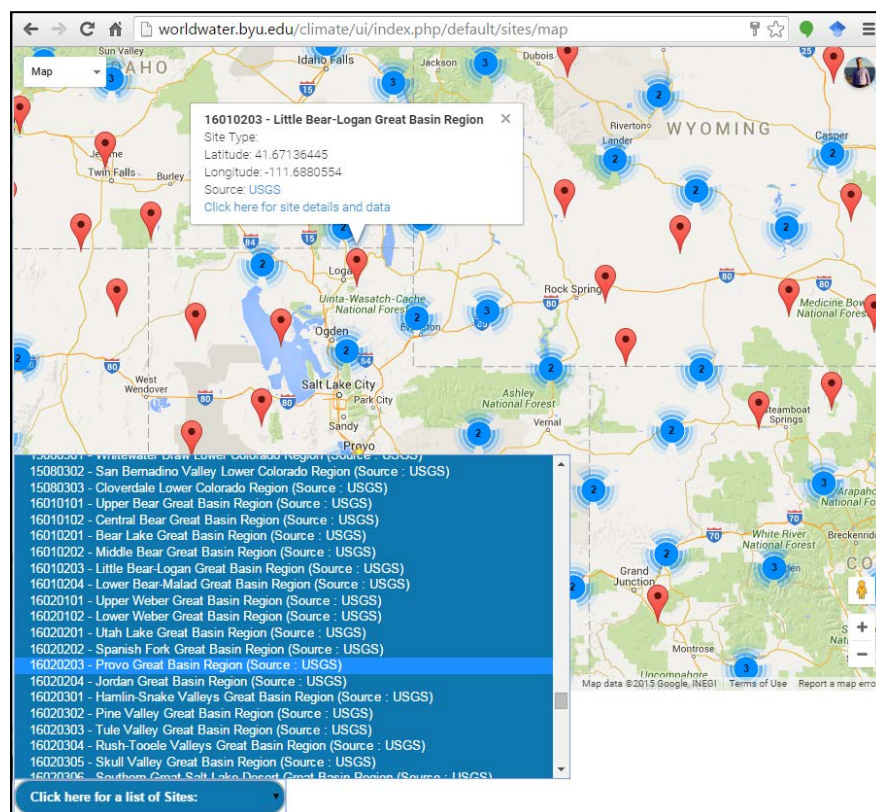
worldwater.byu.edu/climate/ui/index.php/default/sites/map

Map

16010203 - Little Bear-Logan Great Basin Region
Site Type:
Latitude: 41.67136445
Longitude: -111.6880554
Source: USGS
Click here for site details and data

Sun Valley
IDAHO
Idaho Falls
Jackson
Dubois
WYOMING
Riverton
Lander
Casper
Jerome
Twin Falls
Burley
Logan
Uinta-Wasatch-Cache National Forest
Evanston
Rock Springs
Medicine Bow National Forest
Ogden
West Wendover
Salt Lake City
Park City
Sandy
Provo
Ashley National Forest
Vernal
Steamboat Springs
Arapaho National Forest
White River National Forest
Breckenridge
Grand Junction
Montrose
Uncompahgre

3
3
2
2
2
2
2
2
2
3
2
2
2
2
2
2
2
2
2
3
2
2
3

15080301 - Whitewater Draw Lower Colorado Region (Source : USGS)
15080302 - San Bernadino Valley Lower Colorado Region (Source : USGS)
15080303 - Cloverdale Lower Colorado Region (Source : USGS)
16010101 - Upper Bear Great Basin Region (Source : USGS)
16010102 - Central Bear Great Basin Region (Source : USGS)
16010201 - Bear Lake Great Basin Region (Source : USGS)
16010202 - Middle Bear Great Basin Region (Source : USGS)
16010203 - Little Bear-Logan Great Basin Region (Source : USGS)
16010204 - Lower Bear-Malad Great Basin Region (Source : USGS)
16020101 - Upper Weber Great Basin Region (Source : USGS)
16020102 - Lower Weber Great Basin Region (Source : USGS)
16020201 - Utah Lake Great Basin Region (Source : USGS)
16020202 - Spanish Fork Great Basin Region (Source : USGS)
16020203 - Provo Great Basin Region (Source : USGS)
16020204 - Jordan Great Basin Region (Source : USGS)
16020301 - Hamlin-Snake Valleys Great Basin Region (Source : USGS)
16020302 - Pine Valley Great Basin Region (Source : USGS)
16020303 - Tule Valley Great Basin Region (Source : USGS)
16020304 - Rush-Tooele Valleys Great Basin Region (Source : USGS)
16020305 - Skull Valley Great Basin Region (Source : USGS)
16020306 - Southern Great Salt Lake Desert Great Basin Region (Source : USGS)

Map data ©2015 Google, INEGI   Terms of Use   Report a map error

Click here for a list of Sites: